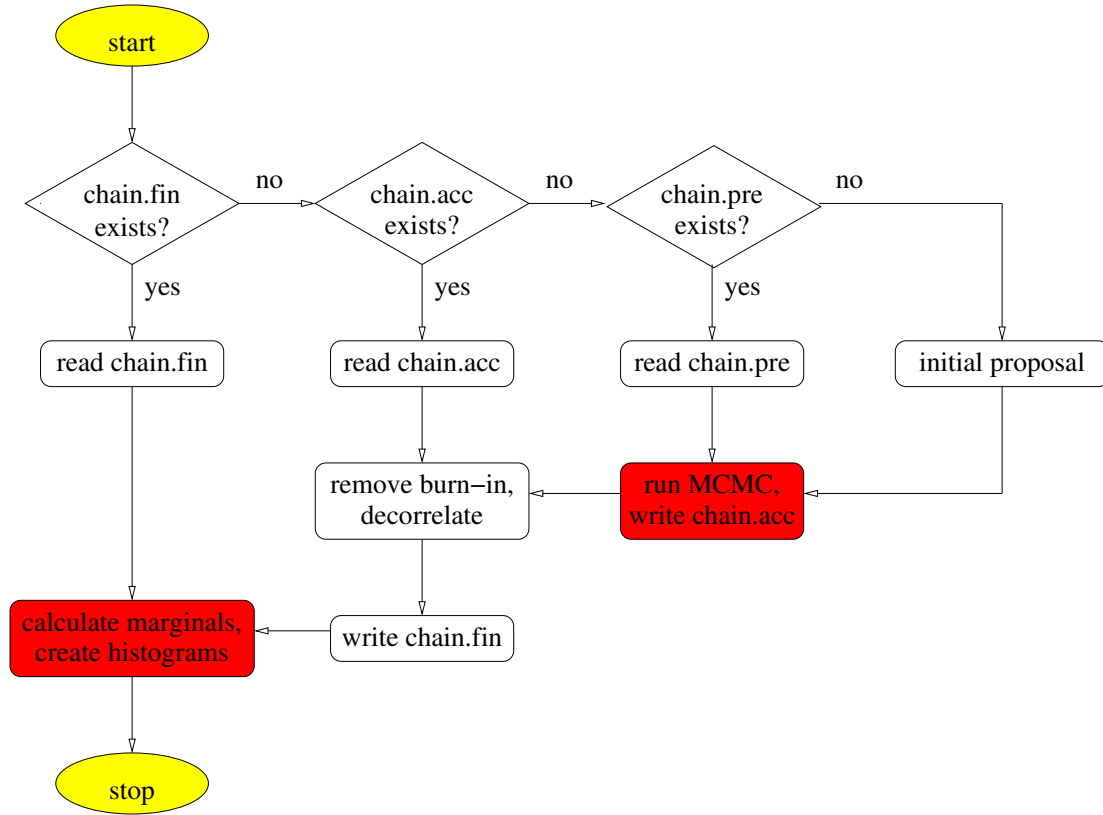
start

chain.fin exists?

no

chain.acc exists?

no

chain.pre exists?

no

yes

yes

yes

read chain.fin

read chain.acc

read chain.pre

initial proposal

remove burn−in, decorrelate

run MCMC, write chain.acc

calculate marginals, create histograms

write chain.fin

stop